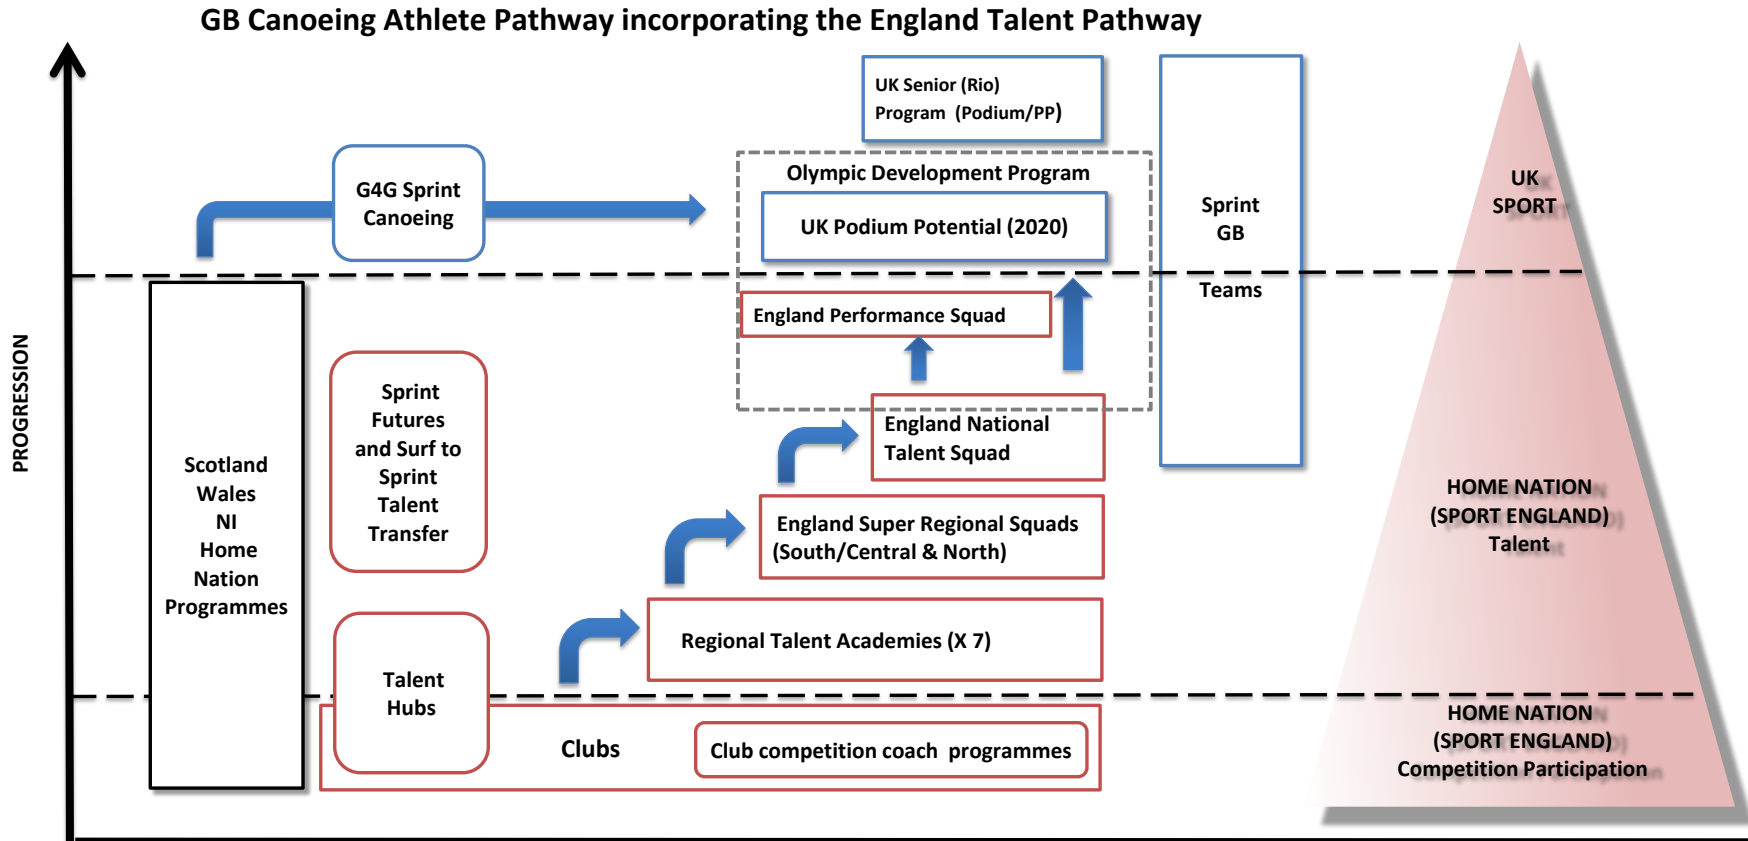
GB Canoeing Athlete Pathway incorporating the England Talent Pathway

PROGRESSION

G4G Sprint Canoeing

UK Senior (Rio) Program (Podium/PP)

Olympic Development Program

UK Podium Potential (2020)

Sprint GB

Teams

UK SPORT

England Performance Squad

Scotland Wales NI Home Nation Programmes

Sprint Futures and Surf to Sprint Talent Transfer

England National Talent Squad

England Super Regional Squads (South/Central & North)

HOME NATION (SPORT ENGLAND) Talent

Regional Talent Academies (X 7)

Talent Hubs

Clubs

Club competition coach programmes

HOME NATION (SPORT ENGLAND) Competition Participation